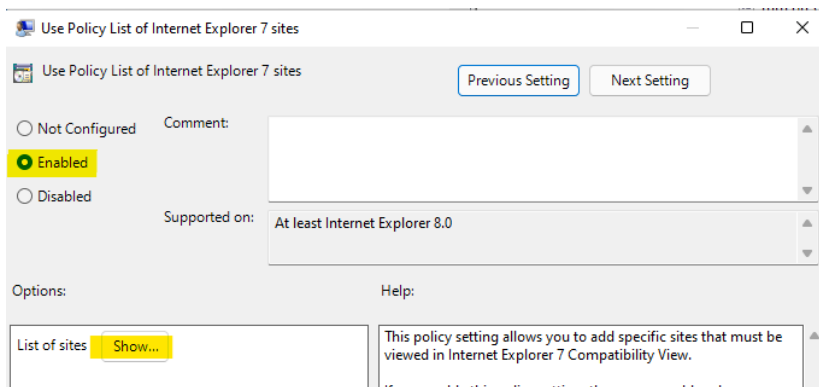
Use Policy List of Internet Explorer 7 sites

Use Policy List of Internet Explorer 7 sites

Previous Setting

Next Setting

Not Configured

Comment:

Enabled

Disabled

Supported on:

At least Internet Explorer 8.0

Options:

Help:

List of sites Show...

This policy setting allows you to add specific sites that must be viewed in Internet Explorer 7 Compatibility View.

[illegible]